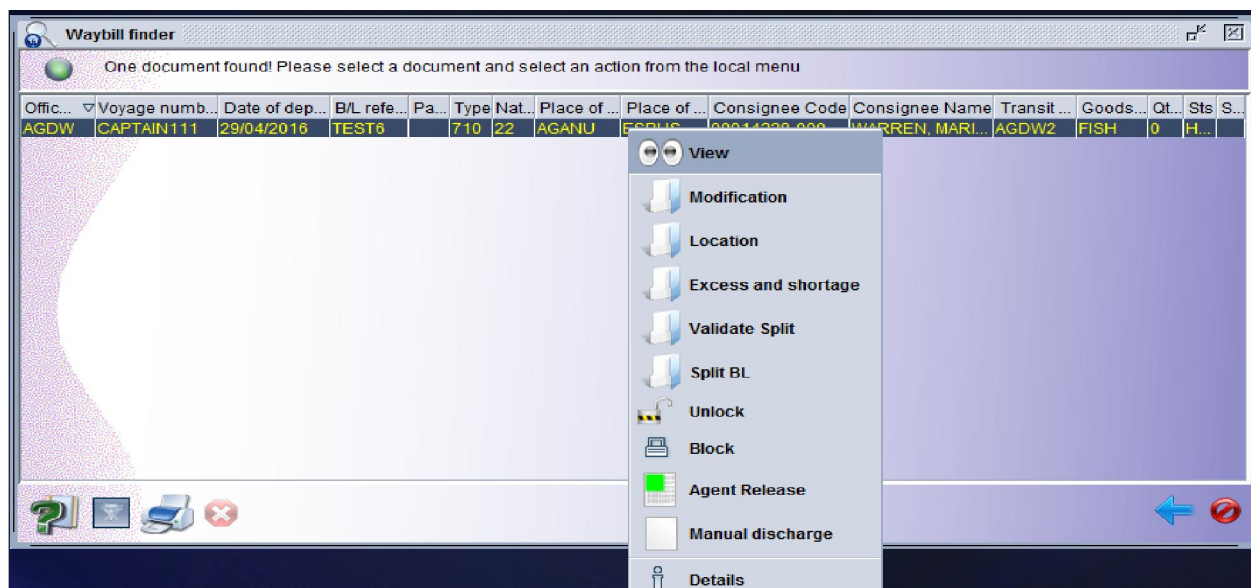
Waybill finder

One document found! Please select a document and select an action from the local menu

| Offic... | Voyage numb... | Date of dep... | B/L refe... | Pa... | Type | Nat... | Place of ... | Place of ... | Consignee Code | Consignee Name | Transit ... | Goods... | Qt... | Sts | S... |
|---|---|---|---|---|---|---|---|---|---|---|---|---|---|---|---|
| AGDW | CAPTAIN111 | 29/04/2016 | TEST6 | | 710 | 22 | AGANU | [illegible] | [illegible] | WARREN, MARI... | AGDW2 | FISH | 0 | H... | |

View
Modification
Location
Excess and shortage
Validate Split
Split BL
Unlock
Block
Agent Release
Manual discharge
Details